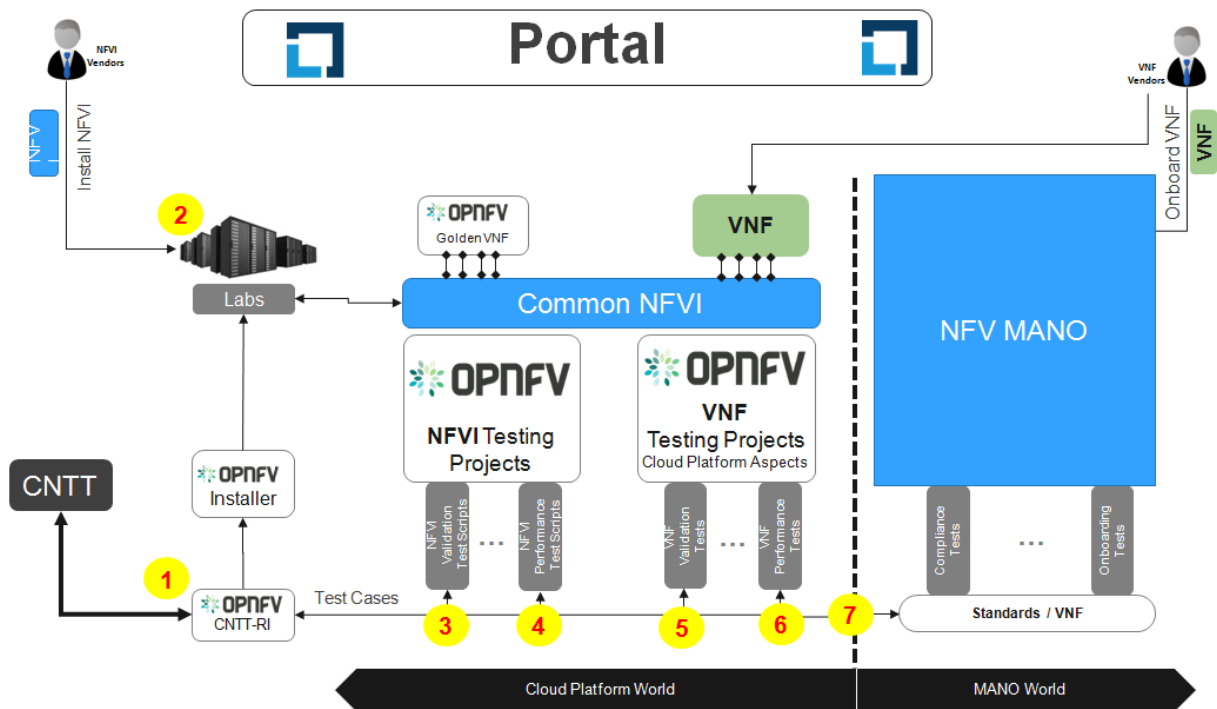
Portal

NFVI Vendors

Install NFVI

NFVI

2

Labs

OPNFV
Golden VNF

VNF

Common NFVI

VNF Vendors

Onboard VNF

VNF

NFV MANO

OPNFV
NFVI Testing Projects

OPNFV
VNF Testing Projects
Cloud Platform Aspects

CNTT

OPNFV
Installer

1

OPNFV
CNTT-RI

Test Cases

NFVI Validation Test Scripts

...

NFVI Performance Test Scripts

VNF Validation Tests

...

VNF Performance Tests

Compliance Tests

...

Onboarding Tests

3

4

5

6

7

Standards / VNF

Cloud Platform World

MANO World